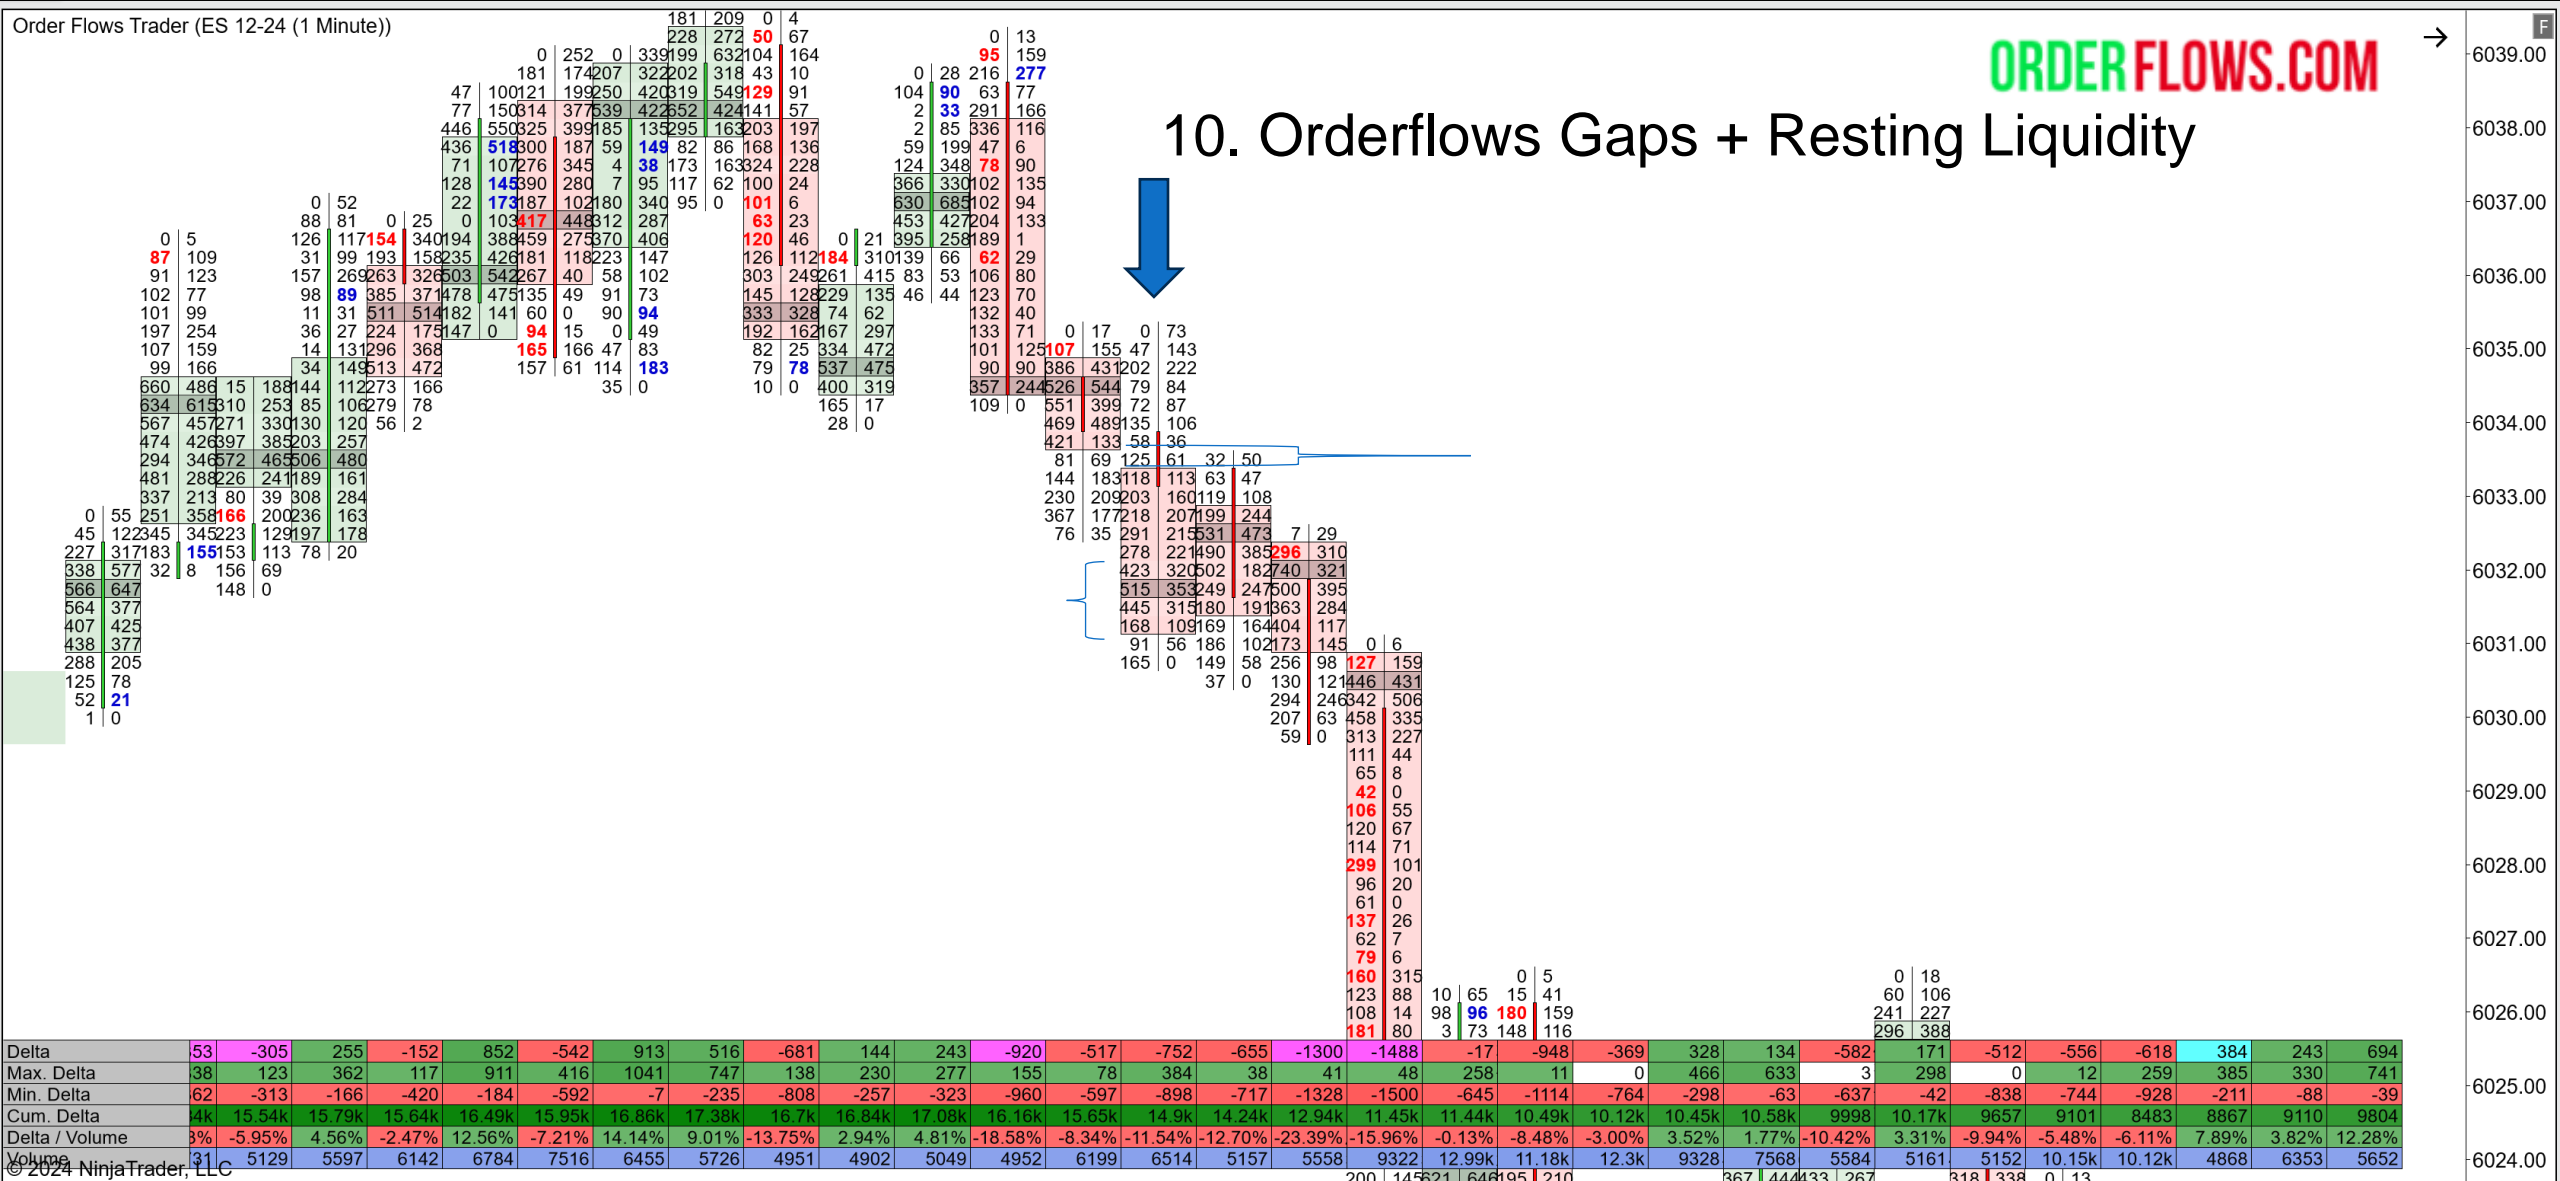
Order Flows Trader (ES 12-24 (1 Minute))

ORDERFLOWS.COM

10. Orderflows Gaps + Resting Liquidity

6039.00
6038.00
6037.00
6036.00
6035.00
6034.00
6033.00
6032.00
6031.00
6030.00
6029.00
6028.00
6027.00
6026.00
6025.00
6024.00

| Delta | 53 | -305 | 255 | -152 | 852 | -542 | 913 | 516 | -681 | 144 | 243 | -920 | -517 | -752 | -655 | -1300 | -1488 | -17 | -948 | -369 | 328 | 134 | -582 | 171 | -512 | -556 | -618 | 384 | 243 | 694 |
|---|---|---|---|---|---|---|---|---|---|---|---|---|---|---|---|---|---|---|---|---|---|---|---|---|---|---|---|---|---|---|
| Max. Delta | 38 | 123 | 362 | 117 | 911 | 416 | 1041 | 747 | 138 | 230 | 277 | 155 | 78 | 384 | 38 | 41 | 48 | 258 | 11 | 0 | 466 | 633 | 3 | 298 | 0 | 12 | 259 | 385 | 330 | 741 |
| Min. Delta | 62 | -313 | -166 | -420 | -184 | -592 | -7 | -235 | -808 | -257 | -323 | -960 | -597 | -898 | -717 | -1328 | -1500 | -645 | -1114 | -764 | -298 | -63 | -637 | -42 | -838 | -744 | -928 | -211 | -88 | -39 |
| Cum. Delta | 4k | 15.54k | 15.79k | 15.64k | 16.49k | 15.95k | 16.86k | 17.38k | 16.7k | 16.84k | 17.08k | 16.16k | 15.65k | 14.9k | 14.24k | 12.94k | 11.45k | 11.44k | 10.49k | 10.12k | 10.45k | 10.58k | 9998 | 10.17k | 9657 | 9101 | 8483 | 8867 | 9110 | 9804 |
| Delta / Volume | 3% | -5.95% | 4.56% | -2.47% | 12.56% | -7.21% | 14.14% | 9.01% | -13.75% | 2.94% | 4.81% | -18.58% | -8.34% | -11.54% | -12.70% | -23.39% | -15.96% | -0.13% | -8.48% | -3.00% | 3.52% | 1.77% | -10.42% | 3.31% | -9.94% | -5.48% | -6.11% | 7.89% | 3.82% | 12.28% |
| Volume | 31 | 5129 | 5597 | 6142 | 6784 | 7516 | 6455 | 5726 | 4951 | 4902 | 5049 | 4952 | 6199 | 6514 | 5157 | 5558 | 9322 | 12.99k | 11.18k | 12.3k | 9328 | 7568 | 5584 | 5161 | 5152 | 10.15k | 10.12k | 4868 | 6353 | 5652 |

© 2024 NinjaTrader, LLC